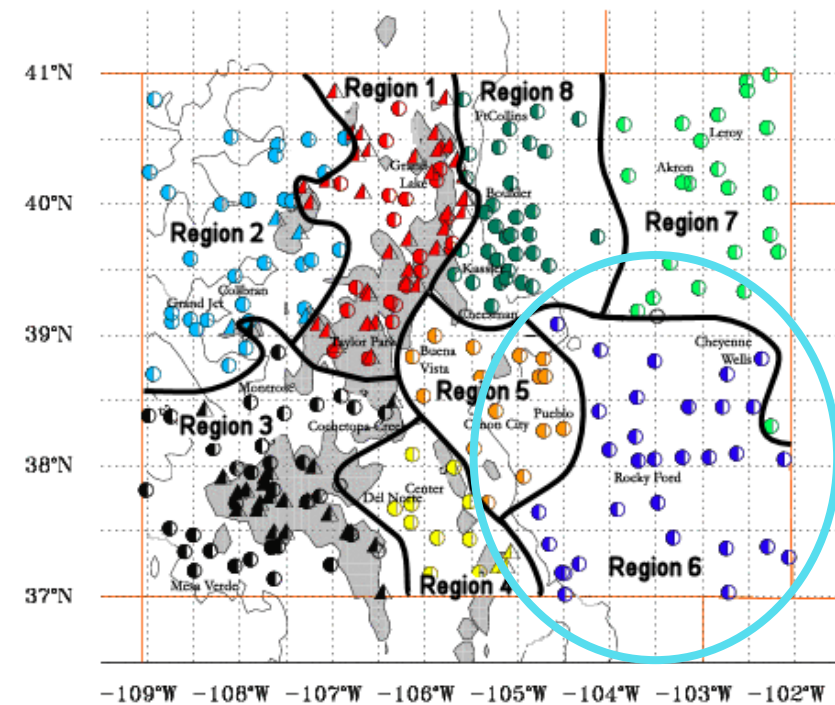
41°N
40°N
39°N
38°N
37°N
Region 1
Region 8
Region 2
Region 7
Region 5
Region 3
Region 4
Region 6
FtCollins
Grand Lake
Boulder
Leroy
Akron
Kassler
Colbran
Grand Jct
Cheesman
Taylor Park
Buena Vista
Cheyenne Wells
Montrose
Pueblo
Canon City
Cochetopa Creek
Center
Del Norte
Rocky Ford
Mesa Verde
−109°W
−108°W
−107°W
−106°W
−105°W
−104°W
−103°W
−102°W